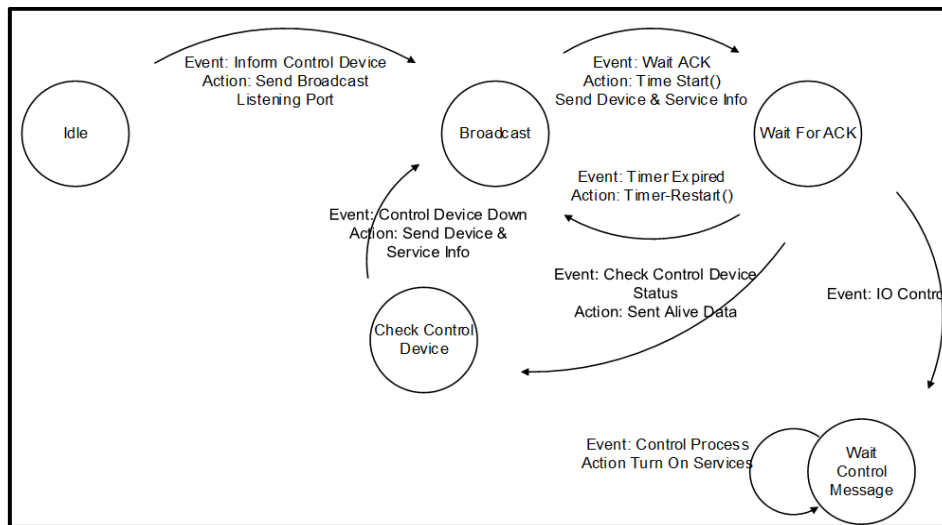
Idle

Event: Inform Control Device
Action: Send Broadcast
Listening Port

Broadcast

Event: Wait ACK
Action: Time Start()
Send Device & Service Info

Wait For ACK

Event: Timer Expired
Action: Timer-Restart()

Event: Control Device Down
Action: Send Device &
Service Info

Event: Check Control Device
Status
Action: Sent Alive Data

Event: IO Contro

Check Control
Device

Event: Control Process
Action Turn On Services

Wait
Control
Message